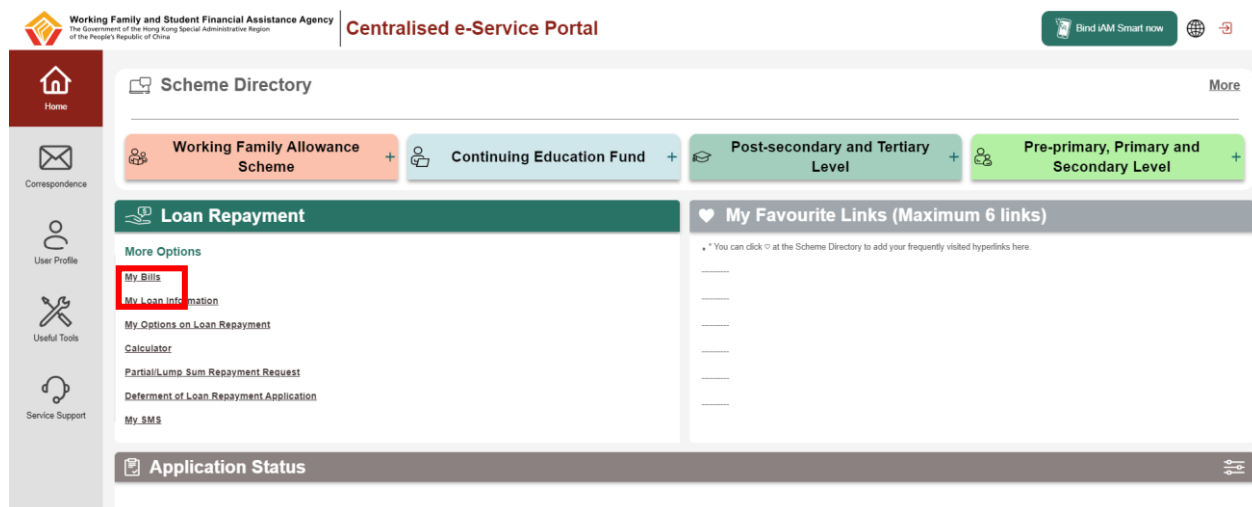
Working Family and Student Financial Assistance Agency
The Government of the Hong Kong Special Administrative Region of the People's Republic of China

Centralised e-Service Portal

Bind iAM Smart now

Home

Correspondence

User Profile

Useful Tools

Service Support

Scheme Directory

More

Working Family Allowance Scheme +

Continuing Education Fund +

Post-secondary and Tertiary Level +

Pre-primary, Primary and Secondary Level +

Loan Repayment

More Options

My Bills

My Loan Information

My Options on Loan Repayment

Calculator

Partial/Lump Sum Repayment Request

Deferment of Loan Repayment Application

My SMS

My Favourite Links (Maximum 6 links)

* You can click ♡ at the Scheme Directory to add your frequently visited hyperlinks here.

Application Status